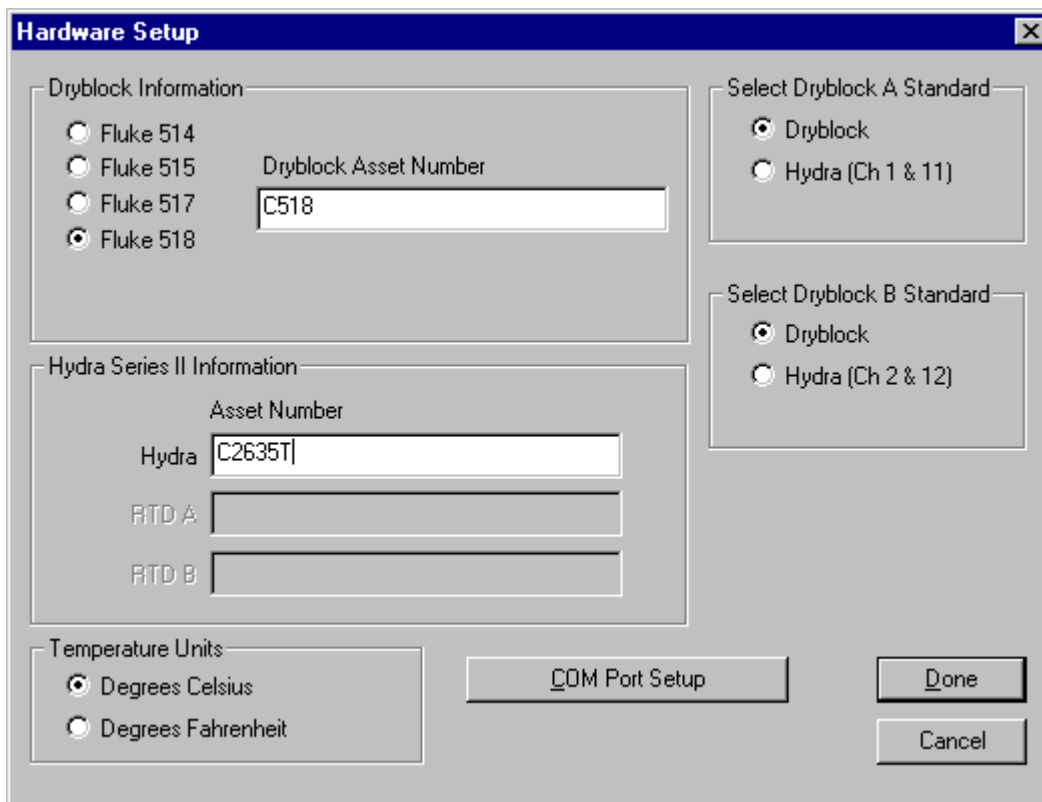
Hardware Setup

Dryblock Information

Fluke 514
Fluke 515
Fluke 517
Fluke 518

Dryblock Asset Number
C518

Select Dryblock A Standard
Dryblock
Hydra (Ch 1 & 11)

Select Dryblock B Standard
Dryblock
Hydra (Ch 2 & 12)

Hydra Series II Information
Asset Number
Hydra C2635T
RTD A
RTD B

Temperature Units
Degrees Celsius
Degrees Fahrenheit

COM Port Setup

Done

Cancel